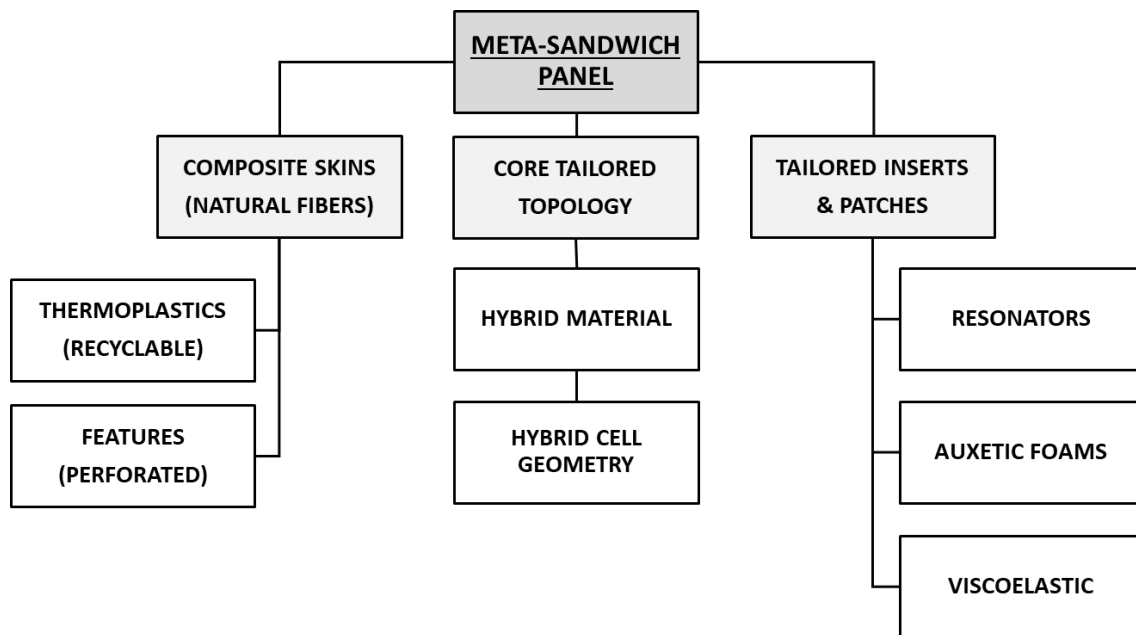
META-SANDWICH PANEL

COMPOSITE SKINS (NATURAL FIBERS)

THERMOPLASTICS (RECYCLABLE)

FEATURES (PERFORATED)

CORE TAILORED TOPOLOGY

HYBRID MATERIAL

HYBRID CELL GEOMETRY

TAILORED INSERTS & PATCHES

RESONATORS

AUXETIC FOAMS

VISCOELASTIC